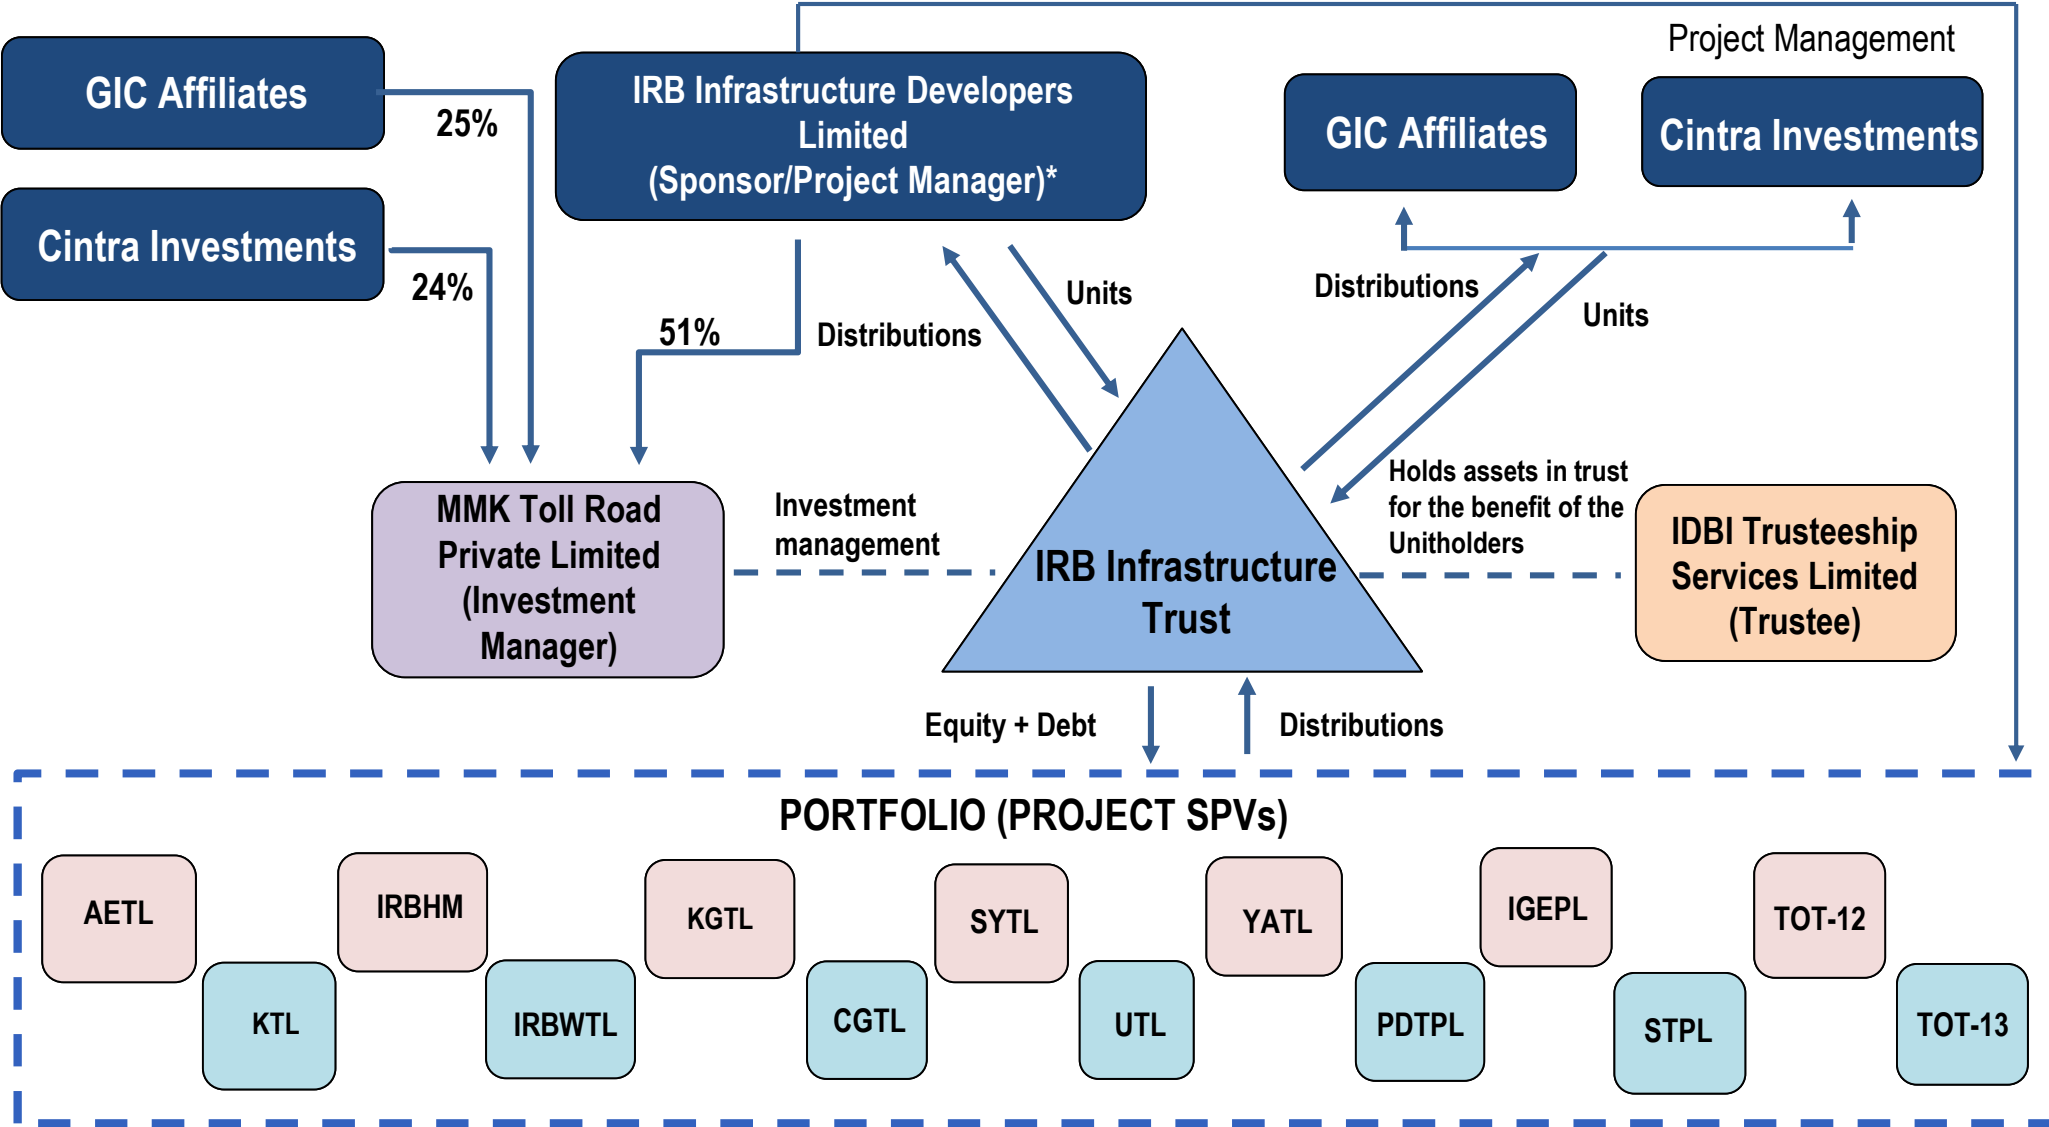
GIC Affiliates

25%

Cintra Investments

24%

IRB Infrastructure Developers Limited (Sponsor/Project Manager)*

51%

Distributions

Units

Project Management

GIC Affiliates

Cintra Investments

Distributions

Units

MMK Toll Road Private Limited (Investment Manager)

Investment management

IRB Infrastructure Trust

Holds assets in trust for the benefit of the Unitholders

IDBI Trusteeship Services Limited (Trustee)

Equity + Debt

Distributions

PORTFOLIO (PROJECT SPVs)

AETL

KTL

IRBHM

IRBWTL

KGTL

CGTL

SYTL

UTL

YATL

PDTPL

IGEPL

STPL

TOT-12

TOT-13